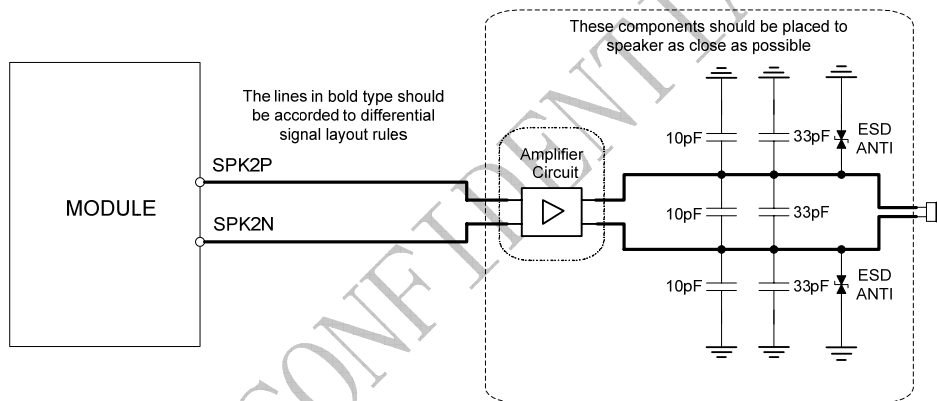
These components should be placed to speaker as close as possible

The lines in bold type should be accorded to differential signal layout rules

MODULE

SPK2P

SPK2N

Amplifier Circuit

10pF

33pF

ESD ANTI

10pF

33pF

10pF

33pF

ESD ANTI

CONFIDENTIAL